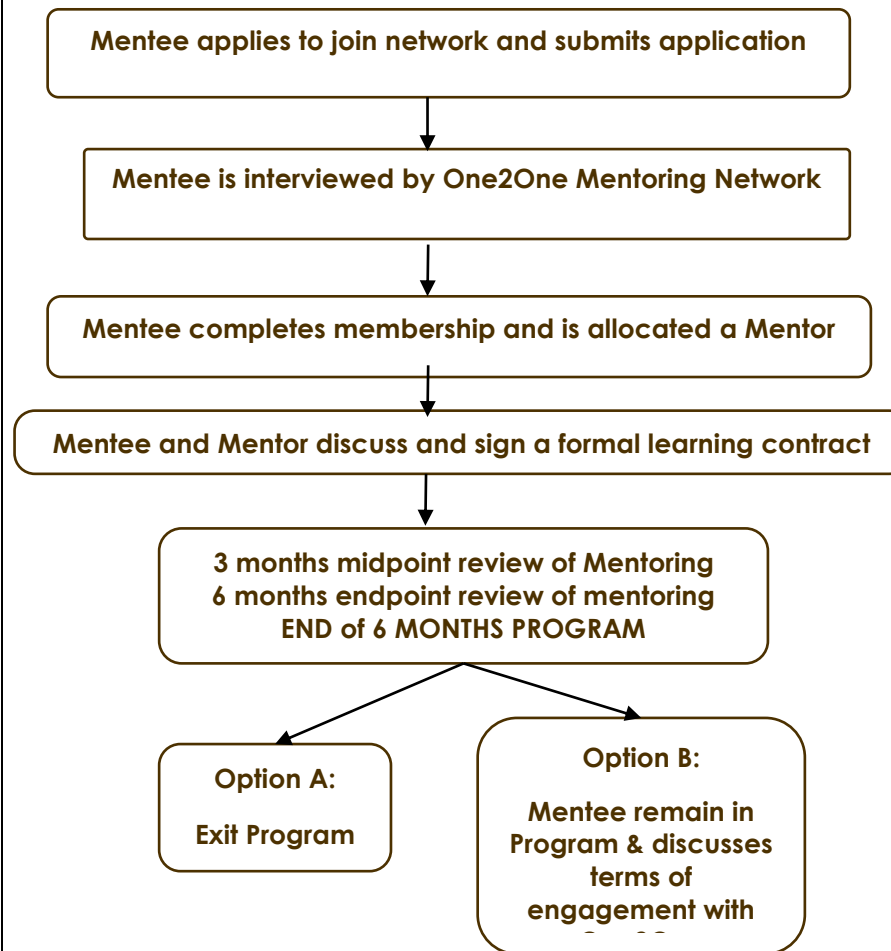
Mentee applies to join network and submits application

Mentee is interviewed by One2One Mentoring Network

Mentee completes membership and is allocated a Mentor

Mentee and Mentor discuss and sign a formal learning contract

3 months midpoint review of Mentoring
6 months endpoint review of mentoring
END of 6 MONTHS PROGRAM

Option A:

Exit Program

Option B:

Mentee remain in Program & discusses terms of engagement with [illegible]